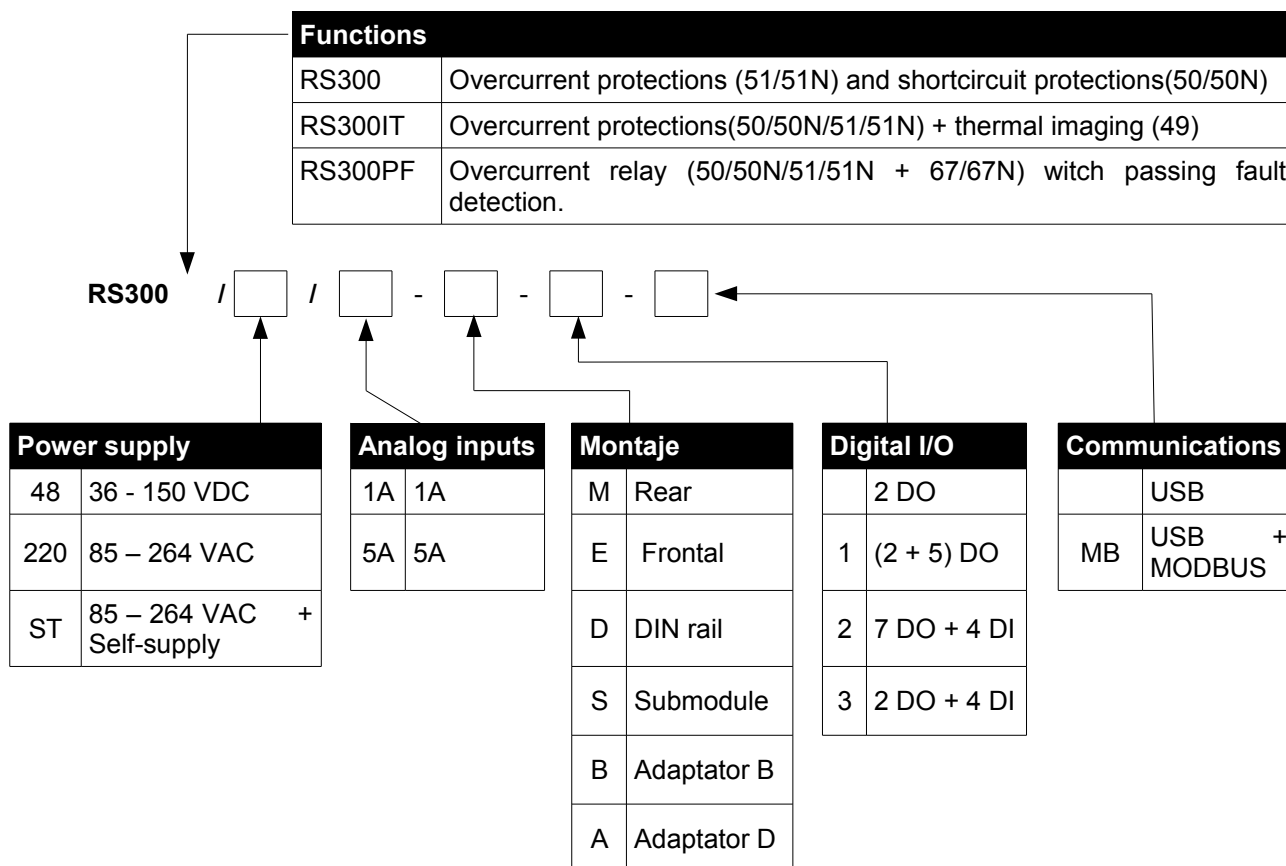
| Functions | |
|---|---|
| RS300 | Overcurrent protections (51/51N) and shortcircuit protections(50/50N) |
| RS300IT | Overcurrent protections(50/50N/51/51N) + thermal imaging (49) |
| RS300PF | Overcurrent relay (50/50N/51/51N + 67/67N) witch passing fault detection. |

RS300 / / - - -

| Power supply | |
|---|---|
| 48 | 36 - 150 VDC |
| 220 | 85 – 264 VAC |
| ST | 85 – 264 VAC + Self-supply |

| Analog inputs | |
|---|---|
| 1A | 1A |
| 5A | 5A |

| Montaje | |
|---|---|
| M | Rear |
| E | Frontal |
| D | DIN rail |
| S | Submodule |
| B | Adaptator B |
| A | Adaptator D |

| Digital I/O | |
|---|---|
| | 2 DO |
| 1 | (2 + 5) DO |
| 2 | 7 DO + 4 DI |
| 3 | 2 DO + 4 DI |

| Communications | |
|---|---|
| | USB |
| MB | USB + MODBUS |